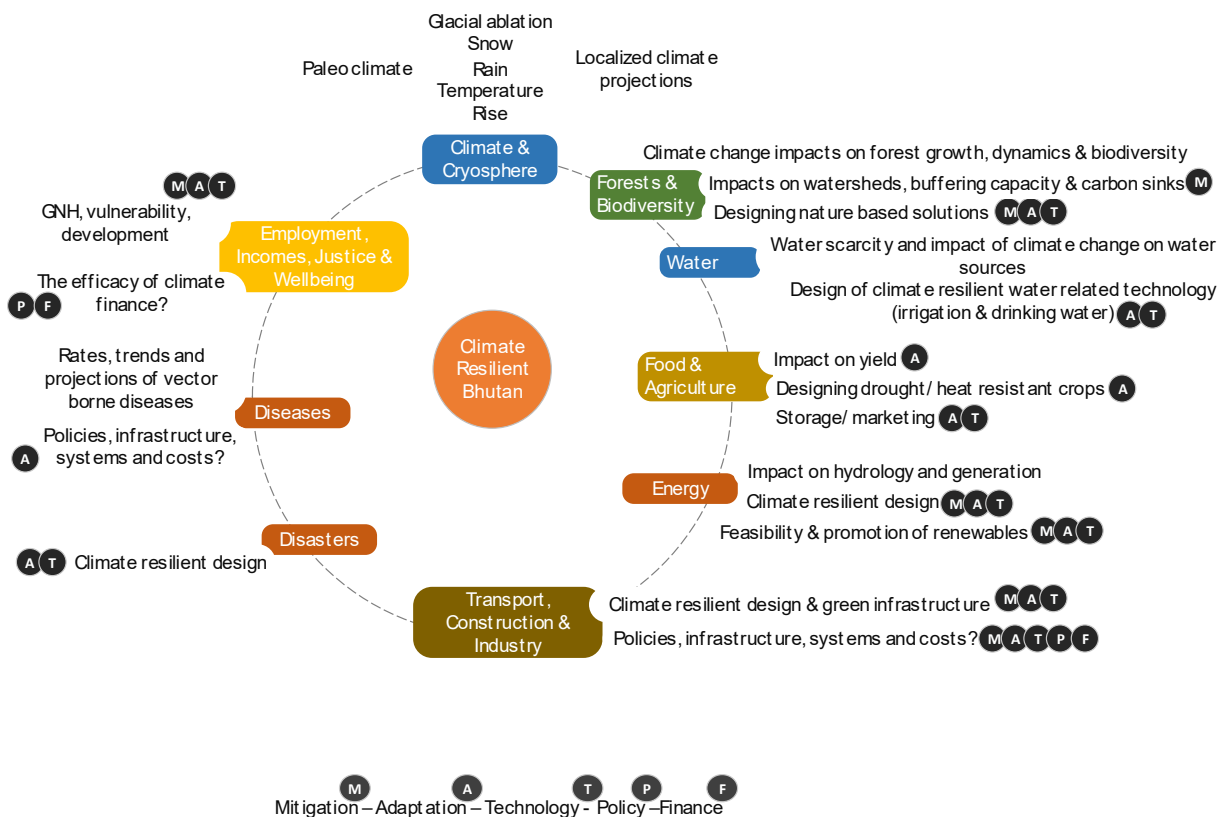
Glacial ablation
Snow
Rain
Temperature
Rise

Paleo climate

Localized climate projections

Climate & Cryosphere

Forests & Biodiversity

Climate change impacts on forest growth, dynamics & biodiversity

Impacts on watersheds, buffering capacity & carbon sinks M

Designing nature based solutions M A T

Water

Water scarcity and impact of climate change on water sources

Design of climate resilient water related technology (irrigation & drinking water) A T

Food & Agriculture

Impact on yield A

Designing drought/ heat resistant crops A

Storage/ marketing A T

Energy

Impact on hydrology and generation

Climate resilient design M A T

Feasibility & promotion of renewables M A T

Transport, Construction & Industry

Climate resilient design & green infrastructure M A T

Policies, infrastructure, systems and costs? M A T P F

Disasters

A T Climate resilient design

Diseases

Rates, trends and projections of vector borne diseases

A Policies, infrastructure, systems and costs?

Employment, Incomes, Justice & Wellbeing

M A T

GNH, vulnerability, development

P F The efficacy of climate finance?

Climate Resilient Bhutan

M A T P F
Mitigation – Adaptation – Technology - Policy –Finance